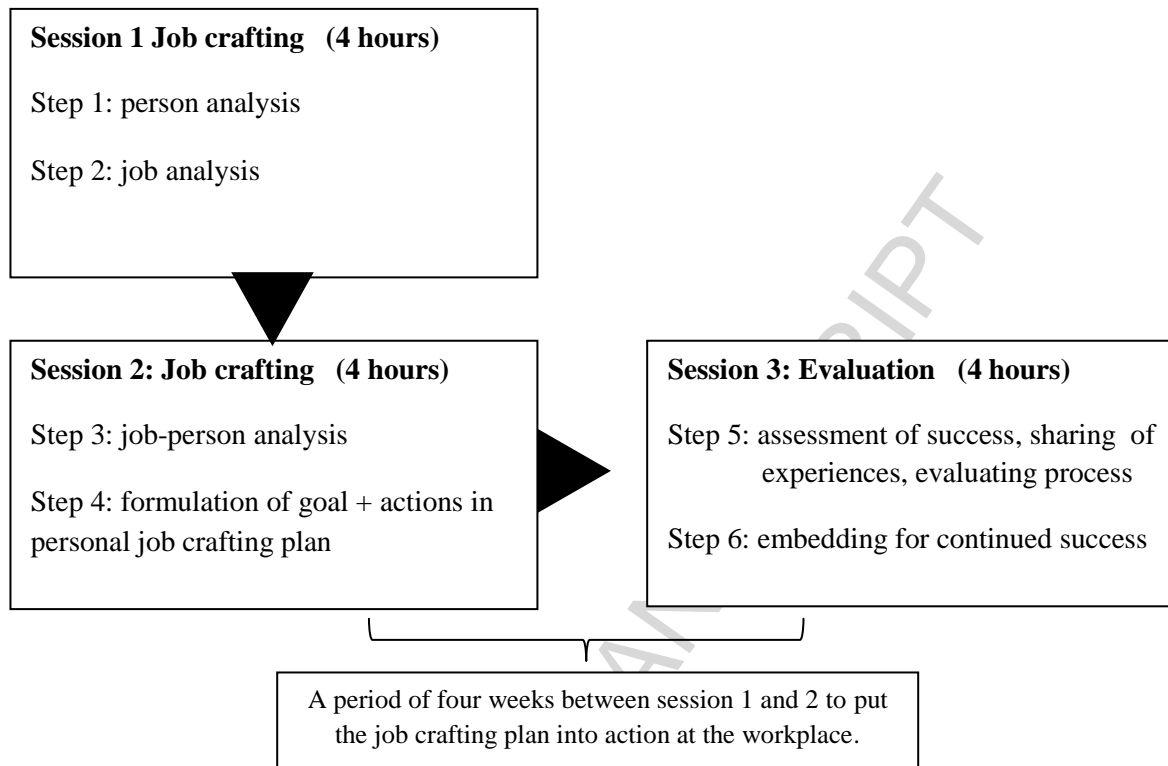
**Session 1 Job crafting (4 hours)**

Step 1: person analysis

Step 2: job analysis

**Session 2: Job crafting (4 hours)**

Step 3: job-person analysis

Step 4: formulation of goal + actions in personal job crafting plan

**Session 3: Evaluation (4 hours)**

Step 5: assessment of success, sharing of experiences, evaluating process

Step 6: embedding for continued success

A period of four weeks between session 1 and 2 to put the job crafting plan into action at the workplace.

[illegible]